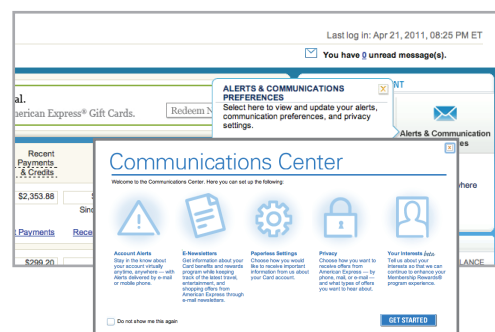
Last log in: Apr 21, 2011, 08:25 PM ET

You have 0 unread message(s).

al.

American Express® Gift Cards.

Redeem N

ALERTS & COMMUNICATIONS PREFERENCES

Select here to view and update your alerts, communication preferences, and privacy settings.

NT

Alerts & Communication

Recent Payments & Credits

$2,353.88

Sinc

Payments

Rece

$299.20

where

LANCE

Communications Center

Welcome to the Communications Center. Here you can set up the following:

Account Alerts
Stay in the know about your account virtually anywhere, anytime — with Alerts delivered by e-mail or mobile phone.

E-Newsletters
Get information about your Card benefits and rewards program while keeping track of the latest travel, entertainment, and shopping offers from American Express through e-mail newsletters.

Paperless Settings
Choose how you would like to receive important information from us about your Card account.

Privacy
Choose how you want to receive offers from American Express — by phone, mail, or e-mail — and what types of offers you want to hear about.

Your Interests beta
Tell us about your interests so that we can continue to enhance your Membership Rewards® program experience.

Do not show me this again

GET STARTED